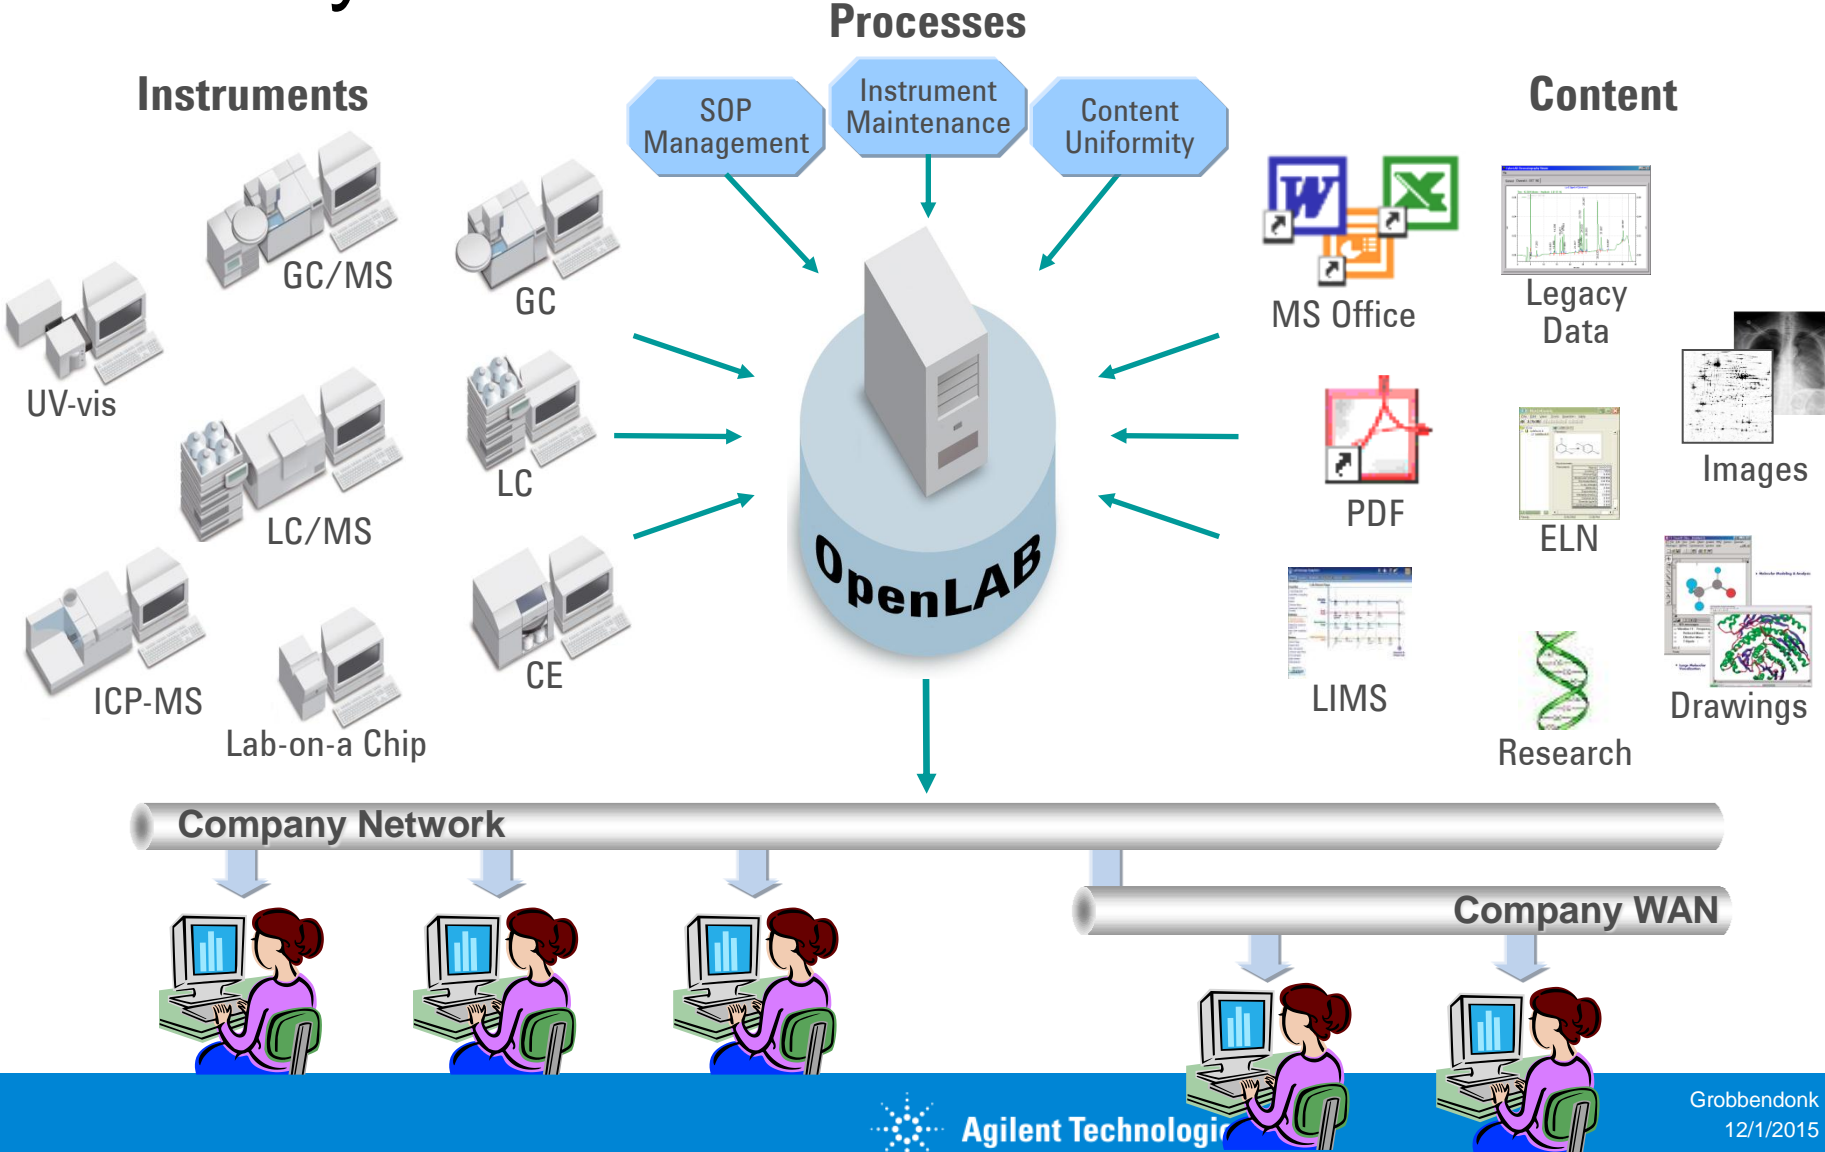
Processes

Instruments

SOP Management

Instrument Maintenance

Content Uniformity

Content

GC/MS

GC

UV-vis

LC/MS

LC

ICP-MS

Lab-on-a Chip

CE

OpenLAB

MS Office

Legacy Data

Images

PDF

ELN

LIMS

Research

Drawings

Company Network

Company WAN

Agilent Technologi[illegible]

Grobbendonk
12/1/2015